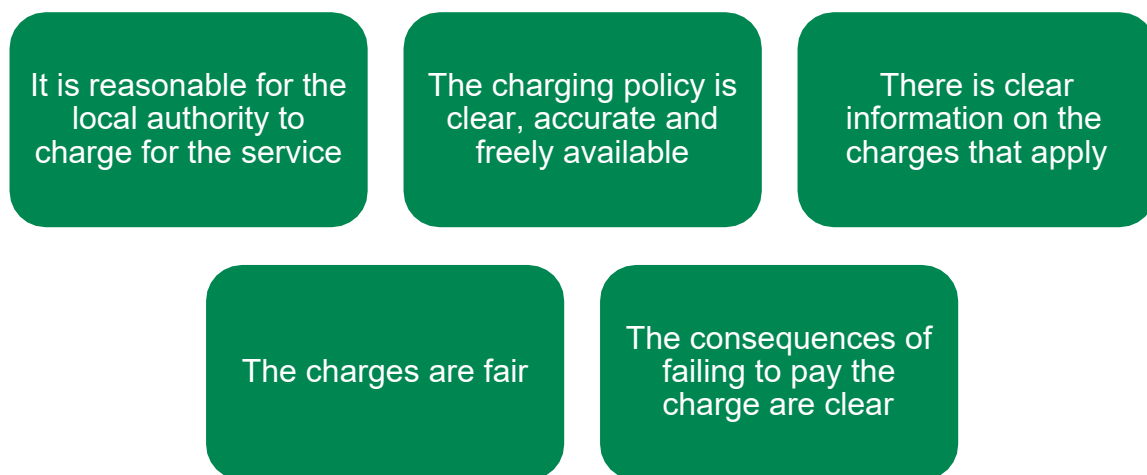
It is reasonable for the local authority to charge for the service

The charging policy is clear, accurate and freely available

There is clear information on the charges that apply

The charges are fair

The consequences of failing to pay the charge are clear